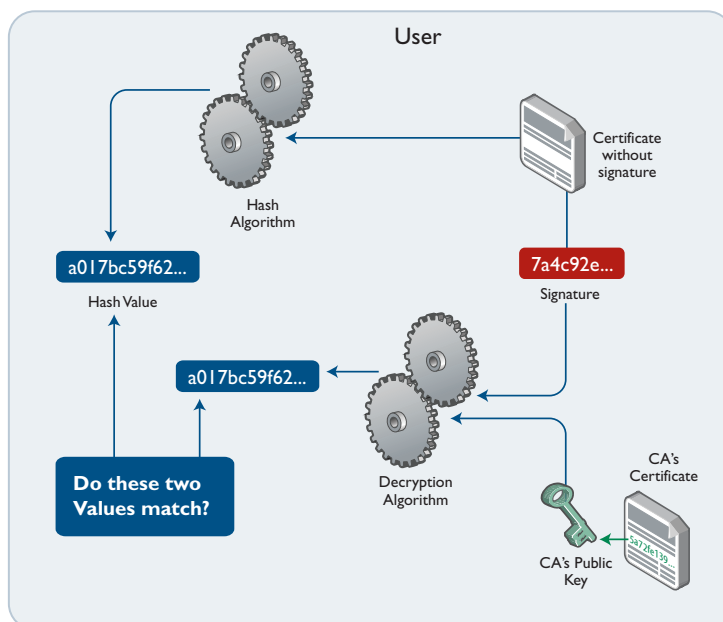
User

Certificate without signature

Hash Algorithm

a017bc59f62...

Hash Value

7a4c92e...

Signature

a017bc59f62...

Decryption Algorithm

Do these two Values match?

CA's Certificate

5a72fe139...

CA's Public Key